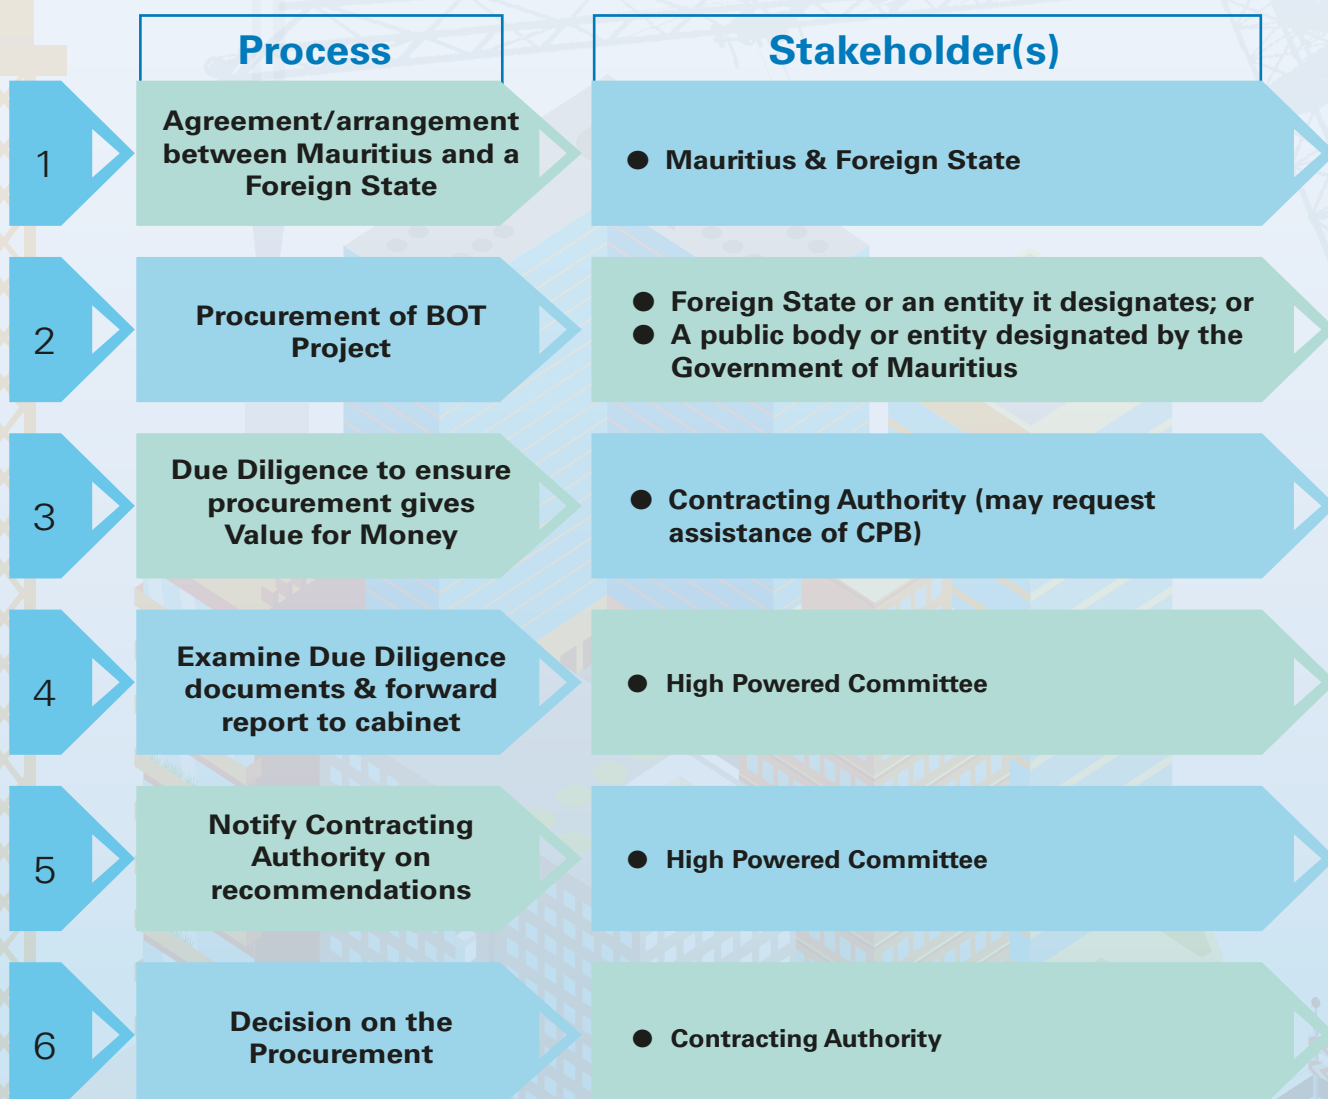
| | Process | Stakeholder(s) |
|---|---|---|
| 1 | Agreement/arrangement between Mauritius and a Foreign State | ● Mauritius & Foreign State |
| 2 | Procurement of BOT Project | ● Foreign State or an entity it designates; or ● A public body or entity designated by the Government of Mauritius |
| 3 | Due Diligence to ensure procurement gives Value for Money | ● Contracting Authority (may request assistance of CPB) |
| 4 | Examine Due Diligence documents & forward report to cabinet | ● High Powered Committee |
| 5 | Notify Contracting Authority on recommendations | ● High Powered Committee |
| 6 | Decision on the Procurement | ● Contracting Authority |